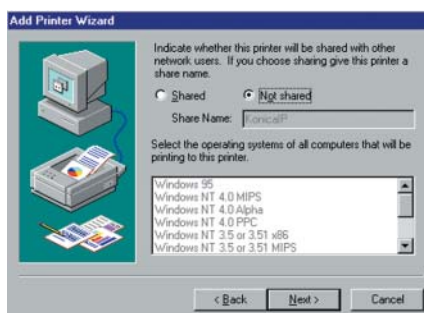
Add Printer Wizard

Indicate whether this printer will be shared with other network users. If you choose sharing give this printer a share name.

Shared

Not shared

Share Name: KonicaIP

Select the operating systems of all computers that will be printing to this printer.

Windows 95
Windows NT 4.0 MIPS
Windows NT 4.0 Alpha
Windows NT 4.0 PPC
Windows NT 3.5 or 3.51 x86
Windows NT 3.5 or 3.51 MIPS

< Back

Next >

Cancel